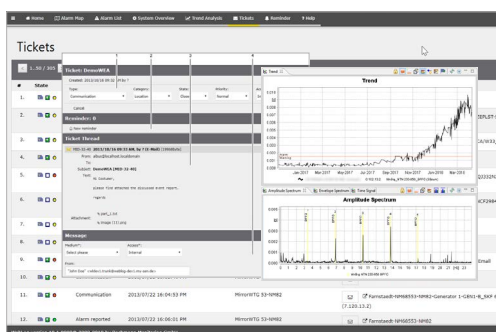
Home Alarm Map Alarm List System Overview Trend Analysis Tickets Reminder Help

Tickets

1..30 / 305

#
State

Ticket: DemoWEA

Created: 2013/05/18 09:32 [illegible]

Type
Category
State
Priority

Communication
Location
New
Normal

Cancel

Reminder: 0

New reminder

Ticket Thread

Message

Medium
Addred

Select please
Internal

Trend

Trend

Amplitude Spectrum

Amplitude Spectrum

1.
2.
3.
4.
5.
6.
7.
8.
9.
10.

11. Communication 2013/07/22 16:04:53 PM MirrorWTG S3-NM82 Farmstaedt-NM6853-NM82-Generator 1-GBN1-B_SKF 6 (7.120.13.2)

12. Alarm reported 2013/07/22 16:06:01 PM MirrorWTG S3-NM82 Farmstaedt-NM6853-NM82